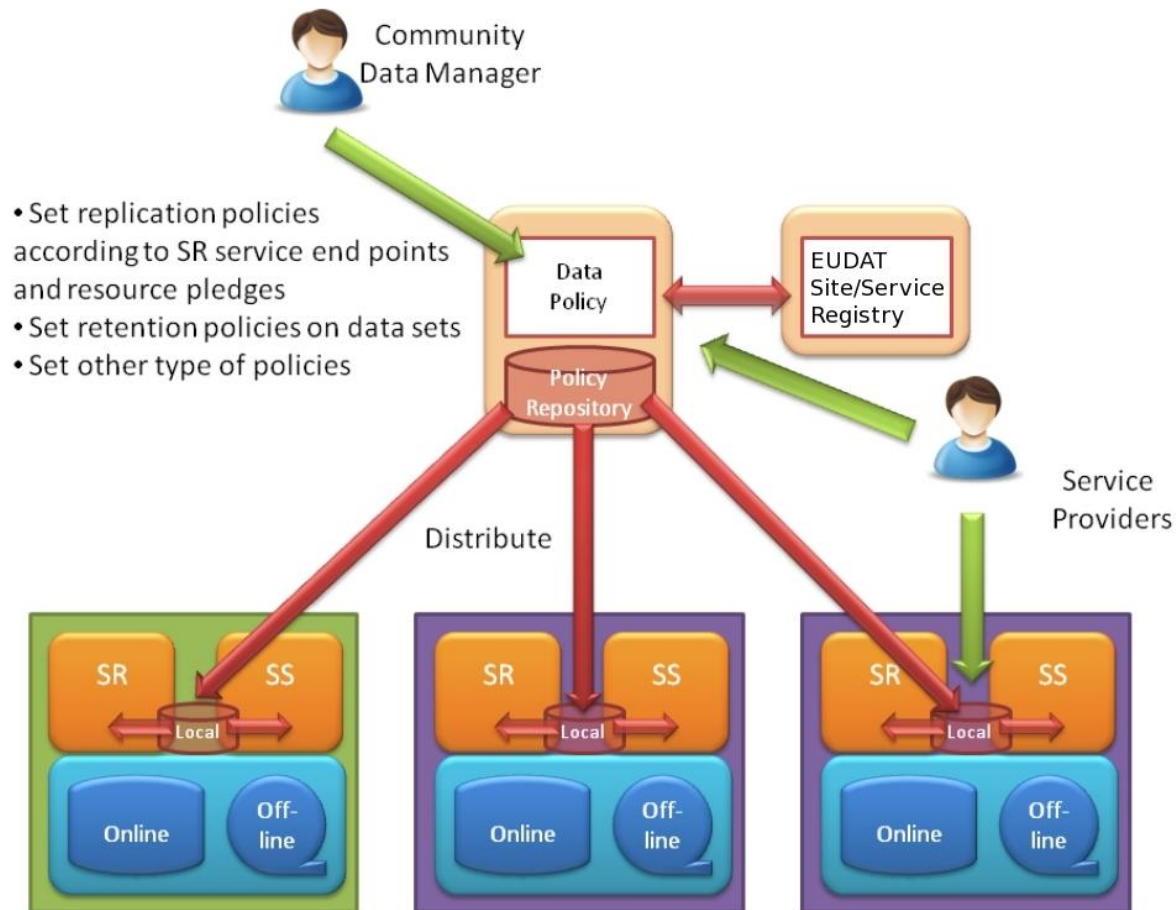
Community Data Manager

• Set replication policies according to SR service end points and resource pledges
• Set retention policies on data sets
• Set other type of policies

Data Policy

Policy Repository

EUDAT Site/Service Registry

Service Providers

Distribute

SR SS
Local
Online
Off-line

SR SS
Local
Online
Off-line

SR SS
Local
Online
Off-line